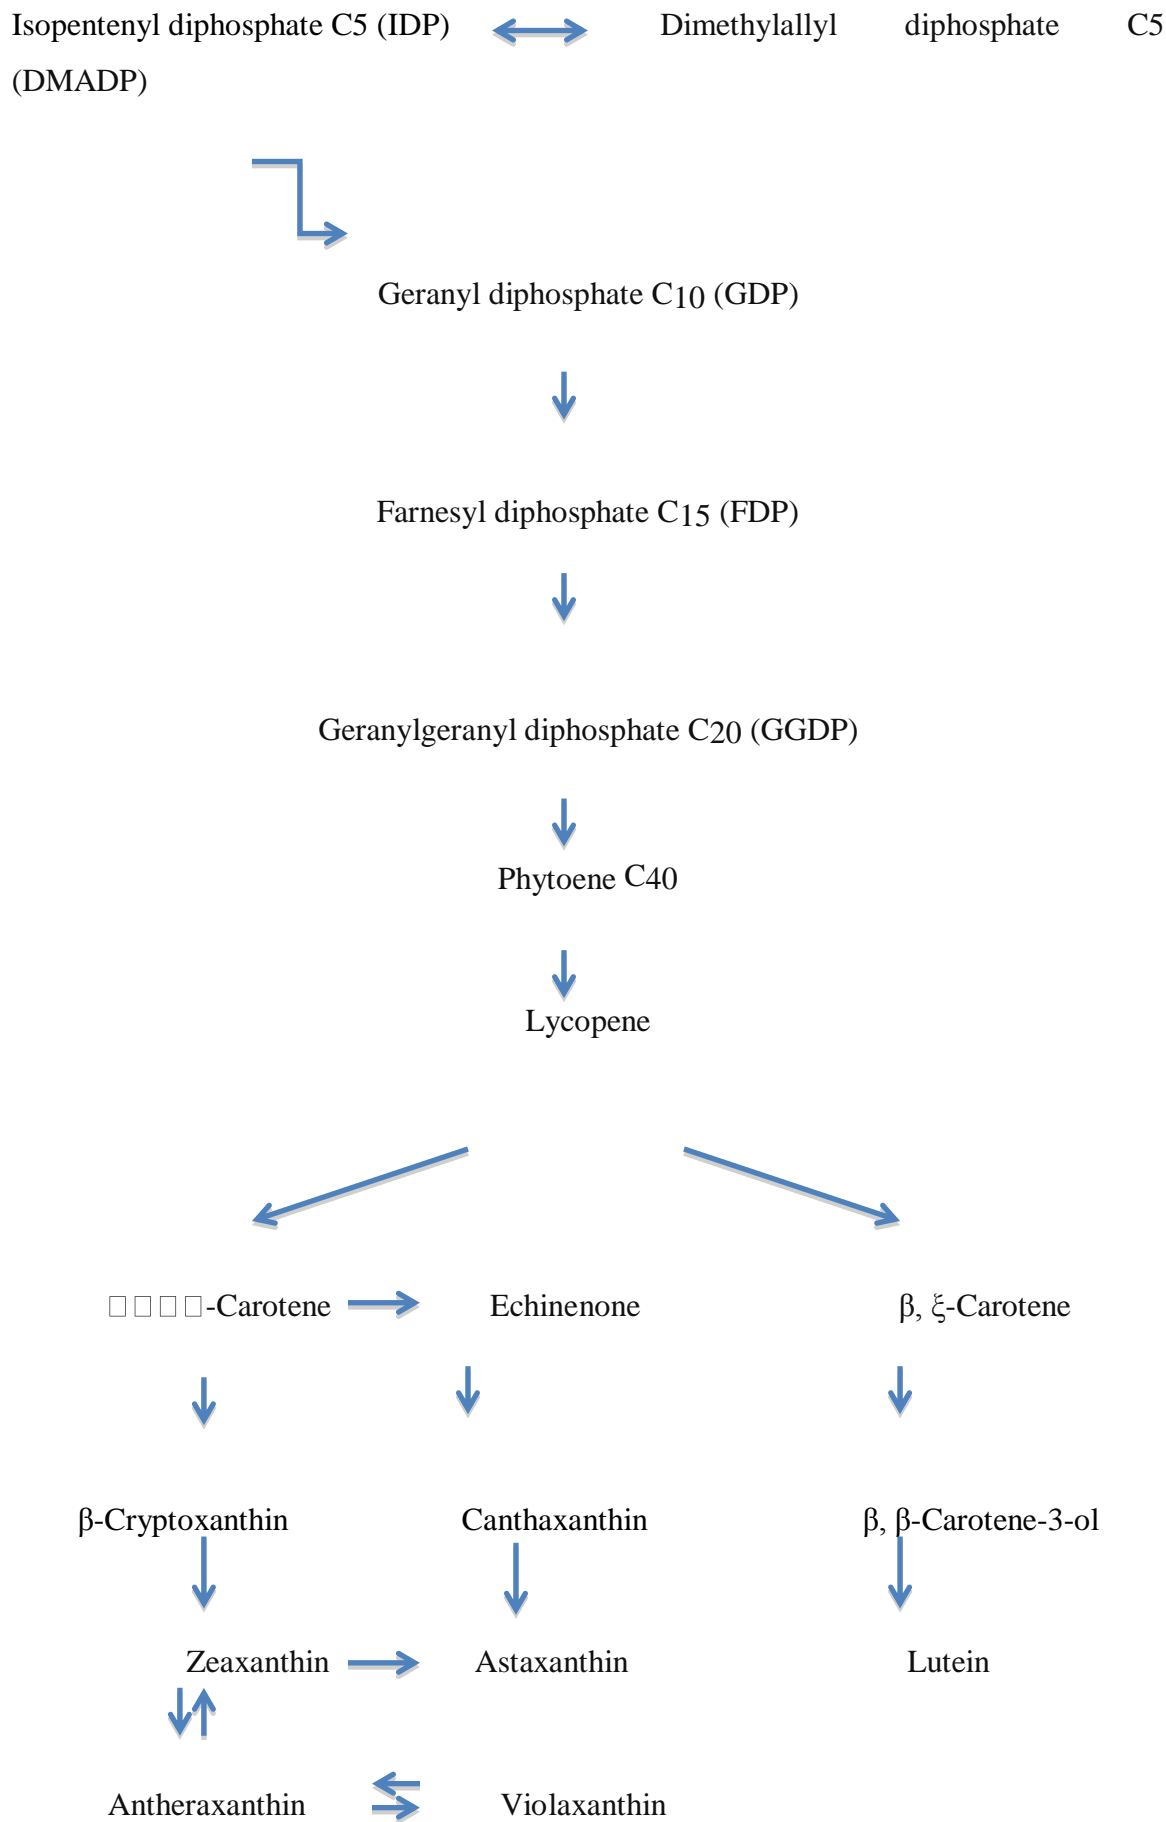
Isopentenyl diphosphate C5 (IDP) Dimethylallyl diphosphate C5 (DMADP)

Geranyl diphosphate C10 (GDP)

Farnesyl diphosphate C15 (FDP)

Geranylgeranyl diphosphate C20 (GGDP)

Phytoene C40

Lycopene

□□□□-Carotene Echinenone β, ξ-Carotene

β-Cryptoxanthin Canthaxanthin β, β-Carotene-3-ol

Zeaxanthin Astaxanthin Lutein

Antheraxanthin Violaxanthin